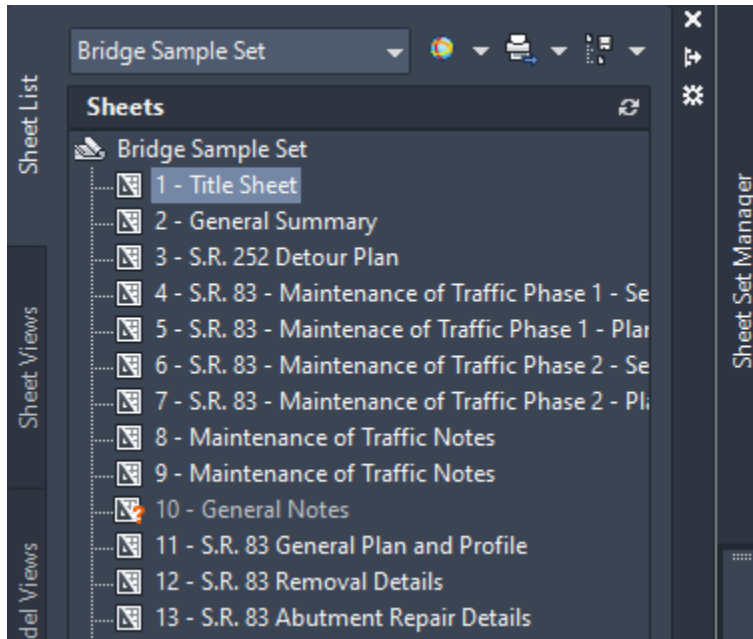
Sheet List

Sheet Views

del Views

Bridge Sample Set

Sheets

Bridge Sample Set
1 - Title Sheet
2 - General Summary
3 - S.R. 252 Detour Plan
4 - S.R. 83 - Maintenance of Traffic Phase 1 - Se
5 - S.R. 83 - Maintenace of Traffic Phase 1 - Plar
6 - S.R. 83 - Maintenance of Traffic Phase 2 - Se
7 - S.R. 83 - Maintenance of Traffic Phase 2 - Pl
8 - Maintenance of Traffic Notes
9 - Maintenance of Traffic Notes
10 - General Notes
11 - S.R. 83 General Plan and Profile
12 - S.R. 83 Removal Details
13 - S.R. 83 Abutment Repair Details

Sheet Set Manager